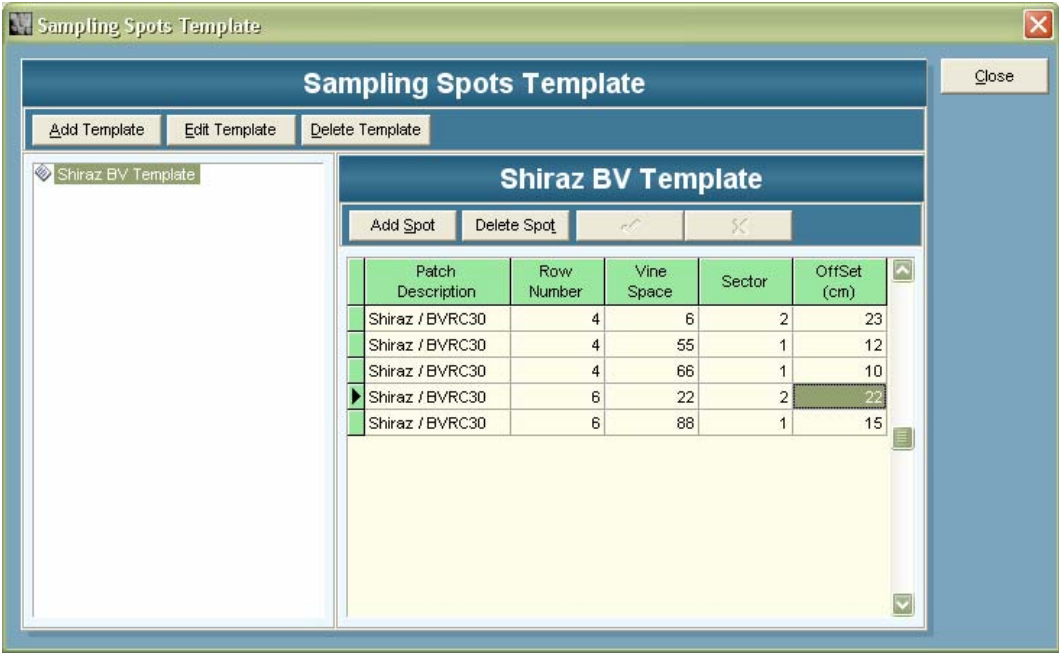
Sampling Spots Template

Sampling Spots Template

Close

Add Template | Edit Template | Delete Template

Shiraz BV Template

Shiraz BV Template

Add Spot | Delete Spot

| Patch Description | Row Number | Vine Space | Sector | OffSet (cm) |
|---|---|---|---|---|
| Shiraz / BVRC30 | 4 | 6 | 2 | 23 |
| Shiraz / BVRC30 | 4 | 55 | 1 | 12 |
| Shiraz / BVRC30 | 4 | 66 | 1 | 10 |
| Shiraz / BVRC30 | 6 | 22 | 2 | 22 |
| Shiraz / BVRC30 | 6 | 88 | 1 | 15 |